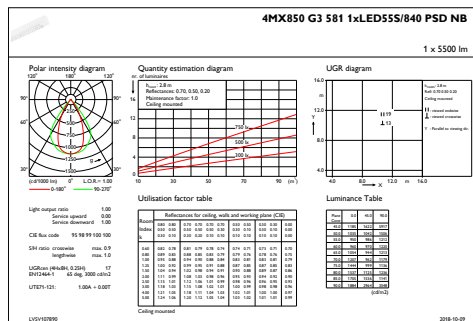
4MX850 G3 581 1xLED55S/840 PSD NB

1 x 5500 lm

Polar intensity diagram

120° 180° 120°

90° 90°

60° 60°

30° 0° 30°

(cd/1000 lm) 0° L.O.R.= 1.00

0-180° 90-270°

Light output ratio 1.00
Service upward 0.00
Service downward 1.00

CIE flux code 95 98 99 100 100

SHR ratio crosswise max. 0.9
lengthwise max. 1.0

UGRcen (4H×8H, 0.25H) 17
EN12464-1 65 deg. 3000 cd/m2

UTE71-121: 1.00A + 0.00T

Quantity estimation diagram

nr. of luminaires

$h_{room}$: 2.8 m
Reflectances: 0.70, 0.50, 0.20
Maintenance factor: 1.0
Ceiling mounted

750 lx
500 lx
300 lx

10 30 50 70 90 (m²)

UGR diagram

Utilisation factor table

| Room Index k | Reflectances for ceiling, walls and working plane (CIE) |
|---|---|
| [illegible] | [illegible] |

Ceiling mounted

Luminance Table

LVSV107890

2018-10-09